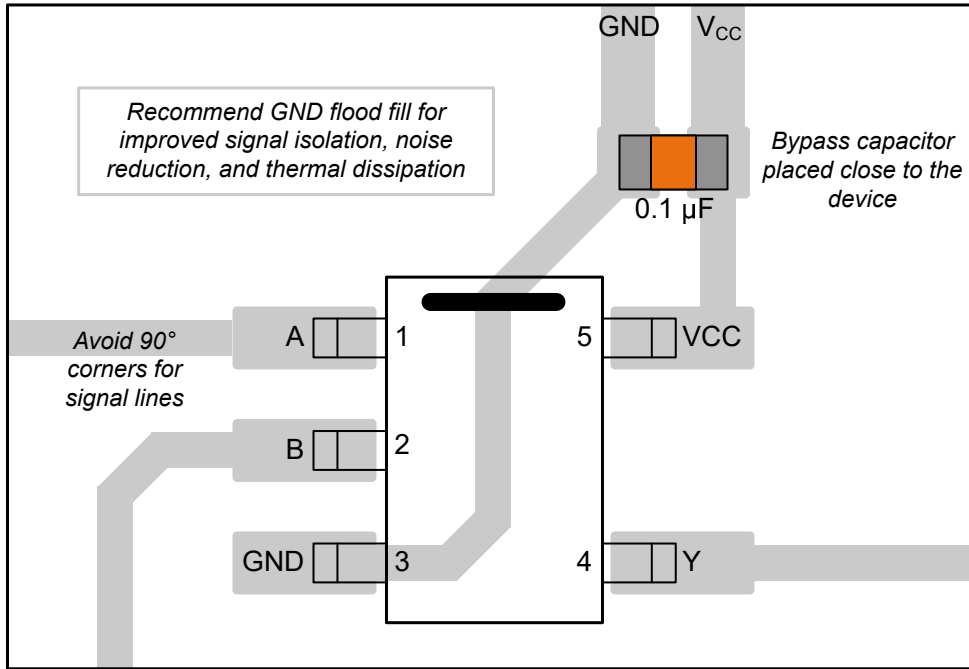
GND $V_{CC}$

Recommend GND flood fill for improved signal isolation, noise reduction, and thermal dissipation

Bypass capacitor placed close to the device

0.1 µF

Avoid 90° corners for signal lines

A 1

5 VCC

B 2

GND 3

4 Y